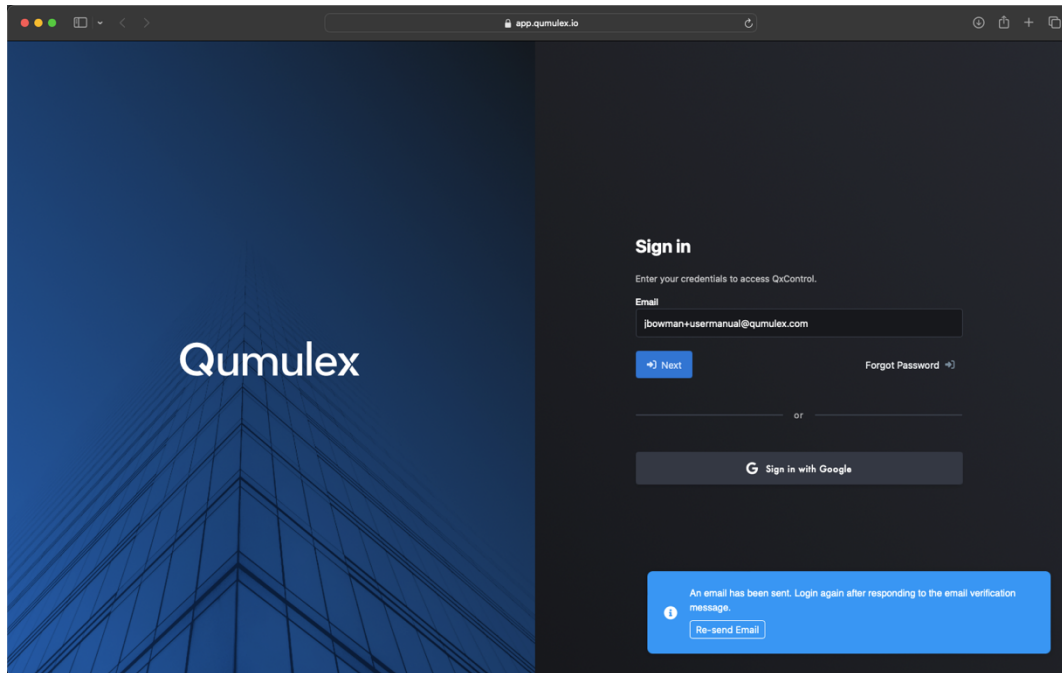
app.qumulex.io

Qumulex

Sign in

Enter your credentials to access QxControl.

Email

jbowman+usermanual@qumulex.com

Next

Forgot Password

or

Sign in with Google

An email has been sent. Login again after responding to the email verification message.

Re-send Email